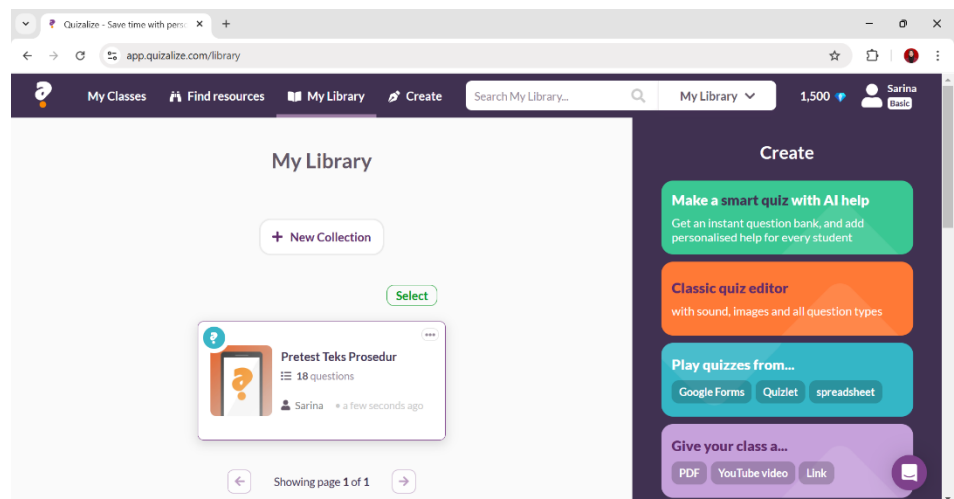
Quizalize - Save time with perso ×
+
app.quizalize.com/library

My Classes
Find resources
My Library
Create
Search My Library...
My Library
1,500
Sarina
Basic

My Library

+ New Collection

Select

Pretest Teks Prosedur
18 questions
Sarina
• a few seconds ago

Showing page 1 of 1

Create

Make a smart quiz with AI help
Get an instant question bank, and add personalised help for every student

Classic quiz editor
with sound, images and all question types

Play quizzes from...
Google Forms
Quizlet
spreadsheet

Give your class a...
PDF
YouTube video
Link